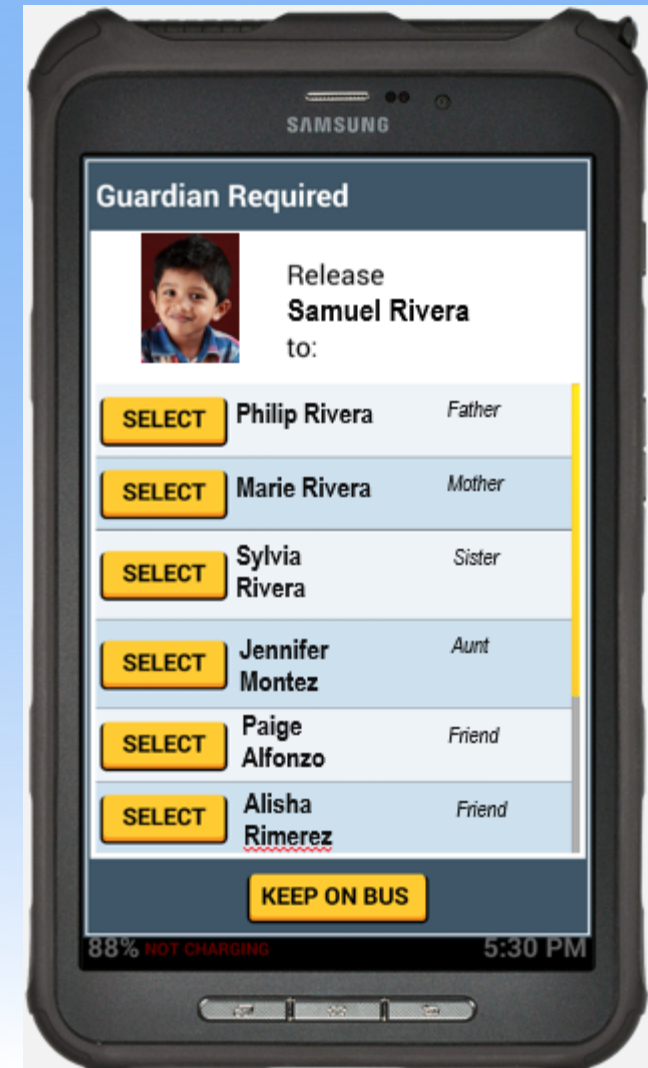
SAMSUNG

Guardian Required

Release
Samuel Rivera
to:

| | | |
|---|---|---|
| SELECT | Philip Rivera | Father |
| SELECT | Marie Rivera | Mother |
| SELECT | Sylvia Rivera | Sister |
| SELECT | Jennifer Montez | Aunt |
| SELECT | Paige Alfonzo | Friend |
| SELECT | Alisha Rimerez | Friend |

KEEP ON BUS

88% NOT CHARGING 5:30 PM